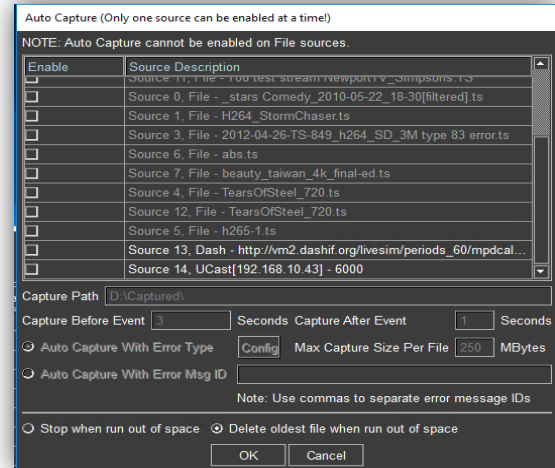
Auto Capture (Only one source can be enabled at a time!)

NOTE: Auto Capture cannot be enabled on File sources.

| Enable | Source Description |
|---|---|
| | Source 11, File - 700 test stream NewportTV_Simpsons.ts |
| | Source 0, File - _stars Comedy_2010-05-22_18-30[filtered].ts |
| | Source 1, File - H264_StormChaser.ts |
| | Source 3, File - 2012-04-26-TS-849_h264_SD_3M type 83 error.ts |
| | Source 6, File - abs.ts |
| | Source 7, File - beauty_taiwan_4k_final-ed.ts |
| | Source 4, File - TearsOfSteel_720.ts |
| | Source 12, File - TearsOfSteel_720.ts |
| | Source 5, File - h265-1.ts |
| | Source 13, Dash - http://vm2.dashif.org/livesim/periods_60/mpdcal... |
| | Source 14, UCast[192.168.10.43] - 6000 |

Capture Path D:\Captured\

Capture Before Event 3 Seconds Capture After Event 1 Seconds

Auto Capture With Error Type Config Max Capture Size Per File 250 MBytes

Auto Capture With Error Msg ID

Note: Use commas to separate error message IDs

Stop when run out of space Delete oldest file when run out of space

OK Cancel